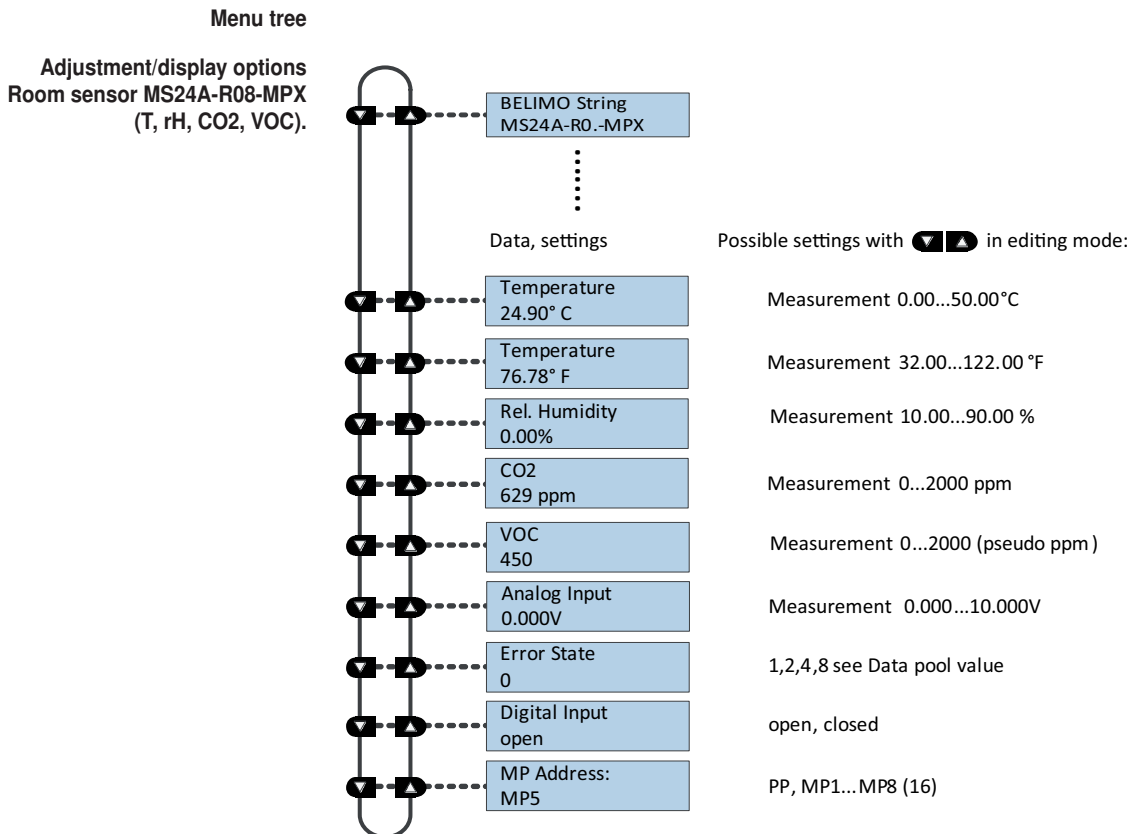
Menu tree

Adjustment/display options Room sensor MS24A-R08-MPX (T, rH, CO2, VOC).

BELIMO String
MS24A-R0.-MPX

Data, settings

Possible settings with in editing mode:

Temperature
24.90° C

Measurement 0.00...50.00°C

Temperature
76.78° F

Measurement 32.00...122.00 °F

Rel. Humidity
0.00%

Measurement 10.00...90.00 %

CO2
629 ppm

Measurement 0...2000 ppm

VOC
450

Measurement 0...2000 (pseudo ppm)

Analog Input
0.000V

Measurement 0.000...10.000V

Error State
0

1,2,4,8 see Data pool value

Digital Input
open

open, closed

MP Address:
MP5

PP, MP1...MP8 (16)